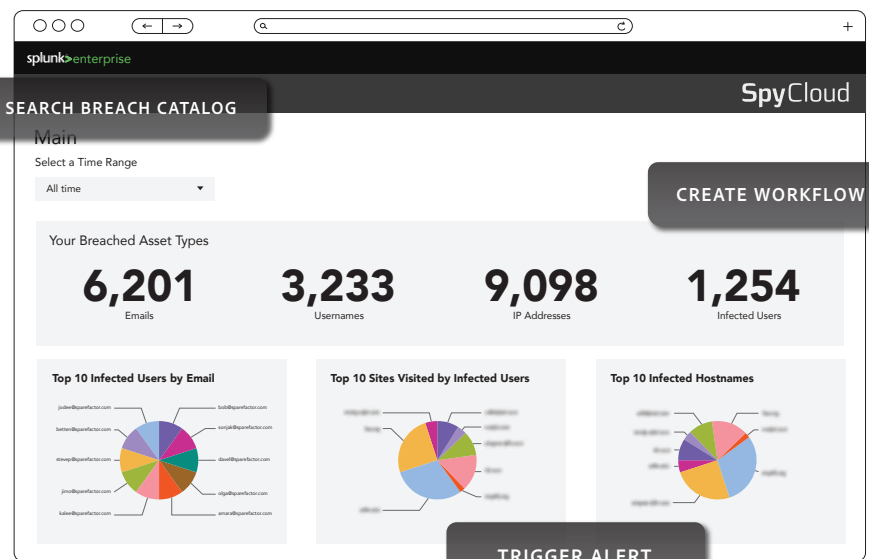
splunk>enterprise

SEARCH BREACH CATALOG

SpyCloud

Main

Select a Time Range

All time

CREATE WORKFLOW

Your Breached Asset Types

6,201
Emails

3,233
Usernames

9,098
IP Addresses

1,254
Infected Users

Top 10 Infected Users by Email

judee@sparefactor.com
bettem@sparefactor.com
stevep@sparefactor.com
jimo@sparefactor.com
kalee@sparefactor.com
bob@sparefactor.com
sonjak@sparefactor.com
davel@sparefactor.com
olgat@sparefactor.com
amara@sparefactor.com

Top 10 Sites Visited by Infected Users

Top 10 Infected Hostnames

TRIGGER ALERT